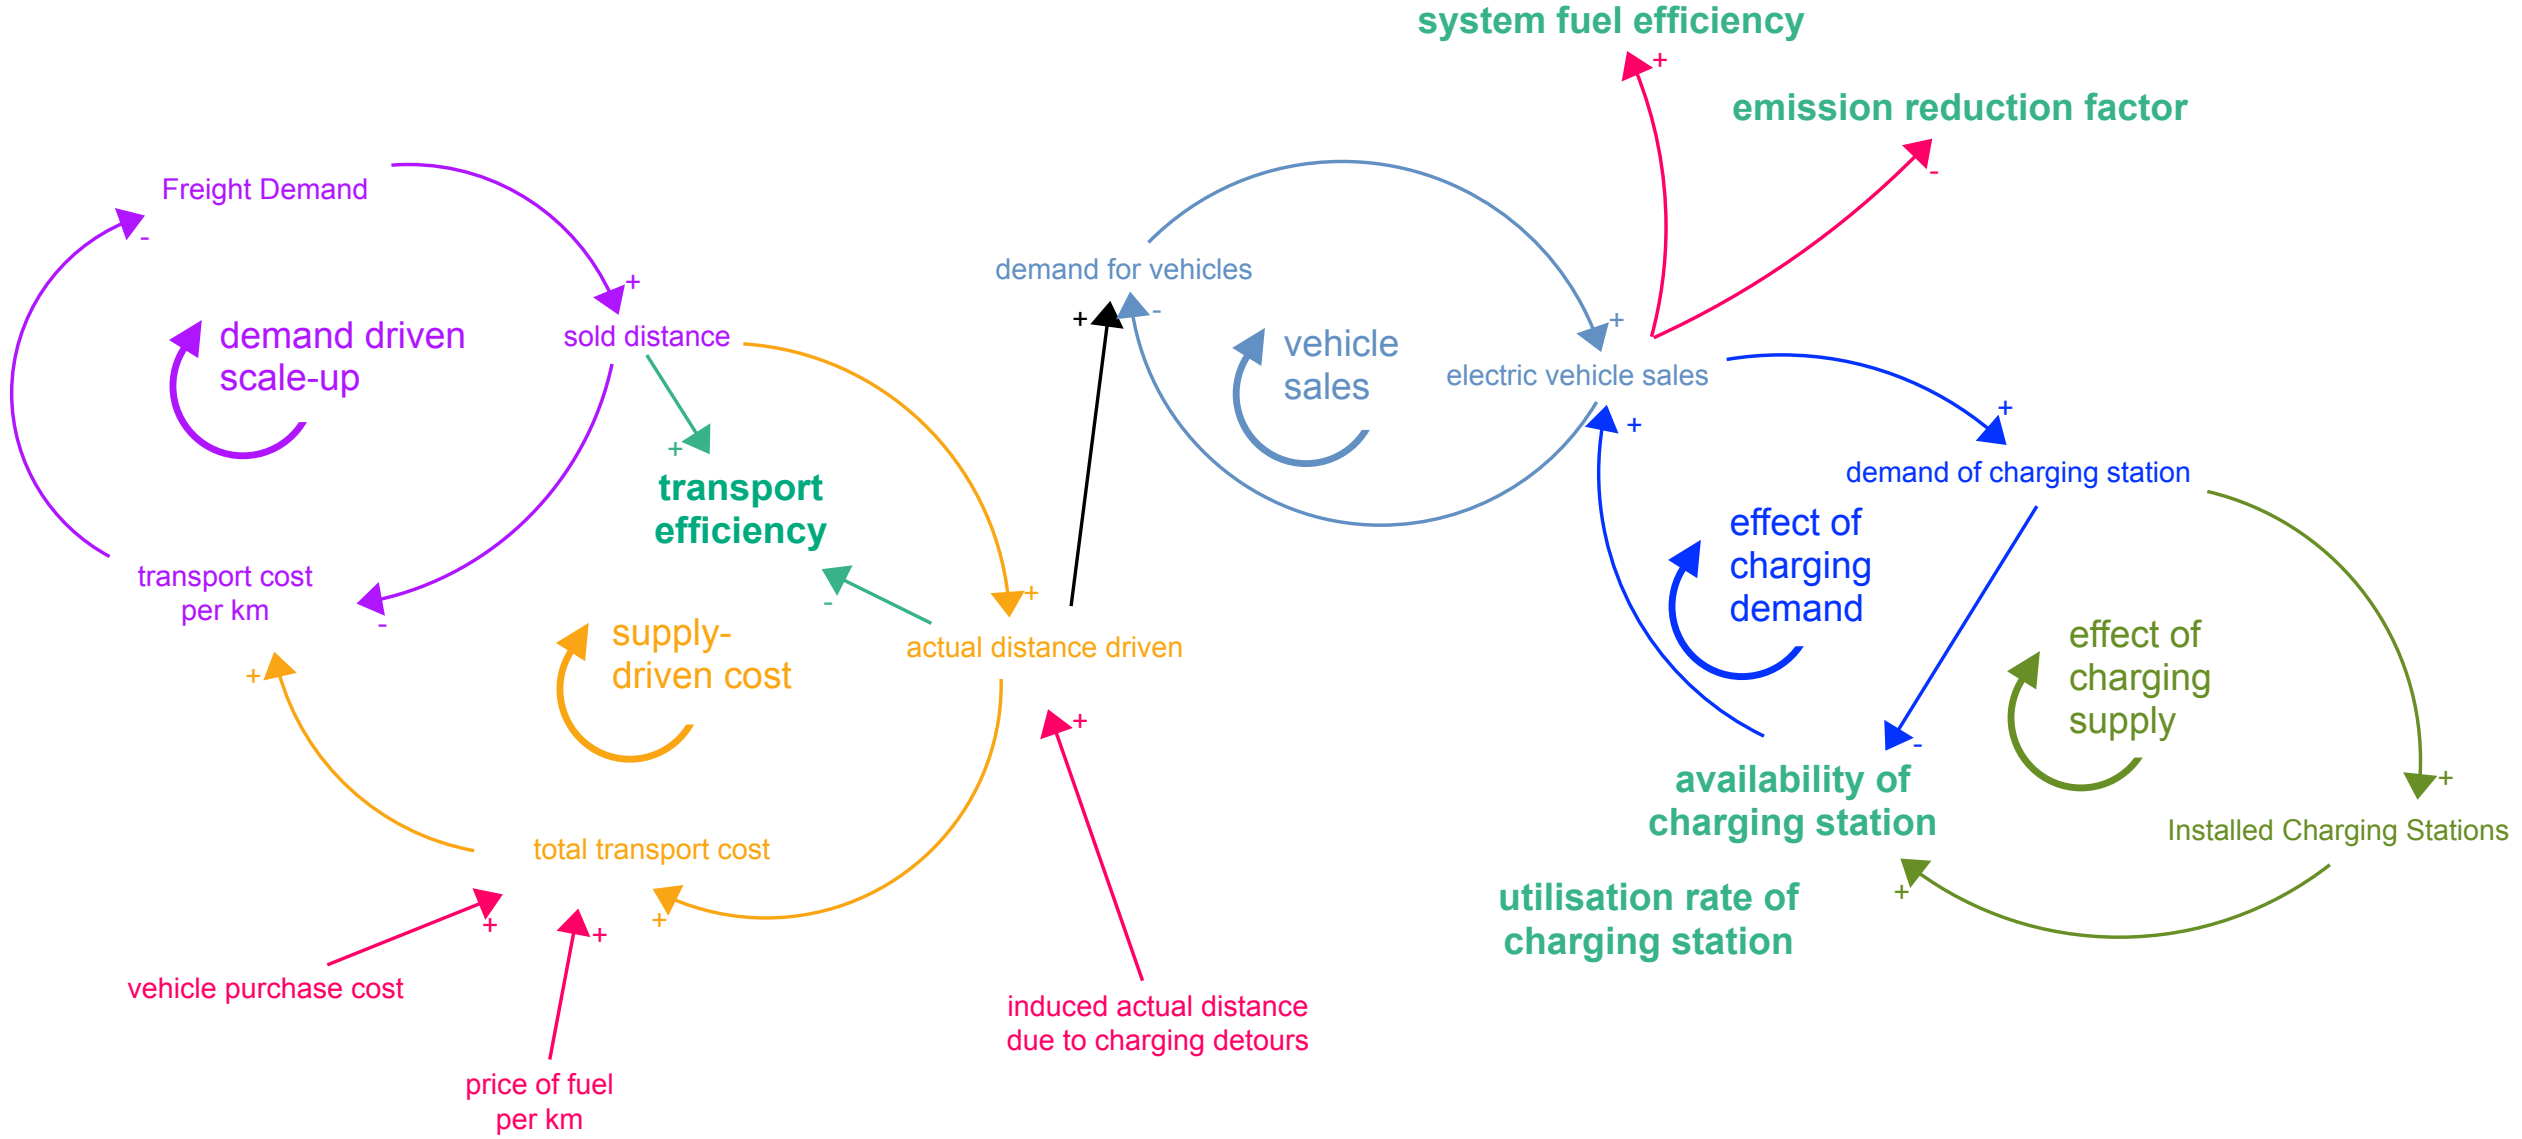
system fuel efficiency

+

emission reduction factor

-

Freight Demand

-

+

demand driven scale-up

sold distance

demand for vehicles

+

-

vehicle sales

+

electric vehicle sales

+

+

+

transport efficiency

demand of charging station

transport cost per km

-

-

supply-driven cost

+

actual distance driven

effect of charging demand

+

effect of charging supply

+

-

availability of charging station

+

Installed Charging Stations

total transport cost

utilisation rate of charging station

+

+

+

+

vehicle purchase cost

induced actual distance due to charging detours

price of fuel per km